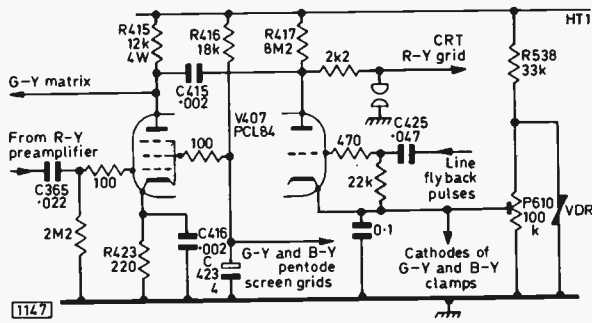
R415 12k 4W
R416 18k
R417 8M2
HT1
CRT R-Y grid
2k2
R538 33k
G-Y matrix
C415 ·002
V407 PCL84
From R-Y preamplifier
100
470
C425 ·047
Line flyback pulses
C365 ·022
100
22k
P610 100 k
VDR
2M2
C416 ·002
C 423 4
0·1
R423 220
G-Y and B-Y pentode screen grids
Cathodes of G-Y and B-Y clamps
1147